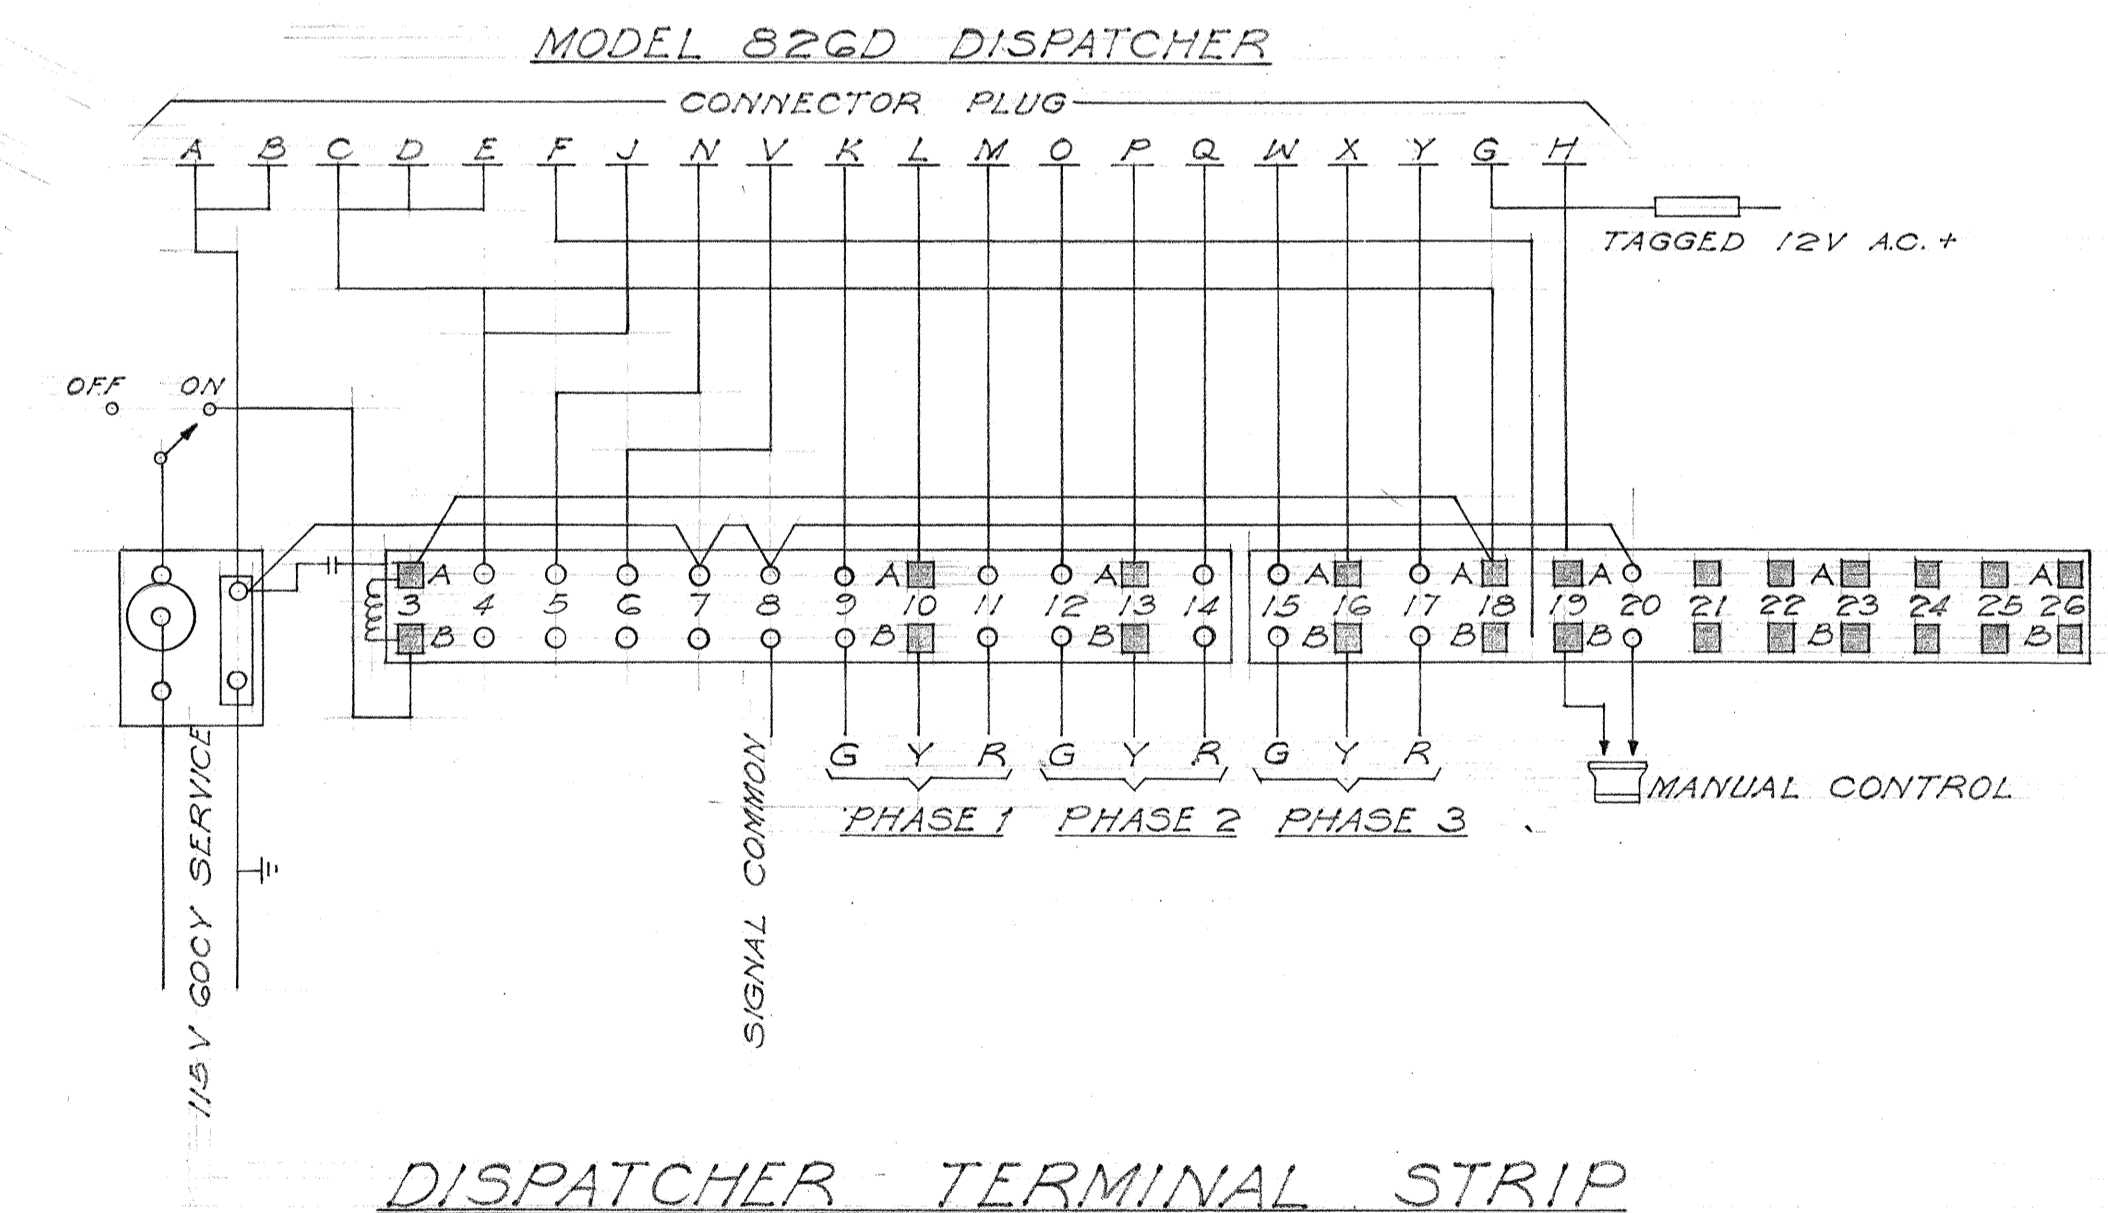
MODEL 826D DISPATCHER

CONNECTOR PLUG

A B C D E F J N V K L M O P Q W X Y G H

TAGGED 12V A.C. +

OFF ON

A 3 B 4 5 6 7 8 9 A 10 B 11 12 A 13 B 14 15 A 16 B 17 A 18 B 19 A B 20 21 22 A 23 B 24 25 A 26 B

G Y R G Y R G Y R

PHASE 1 PHASE 2 PHASE 3

MANUAL CONTROL

115V 60CY SERVICE

SIGNAL COMMON

DISPATCHER TERMINAL STRIP